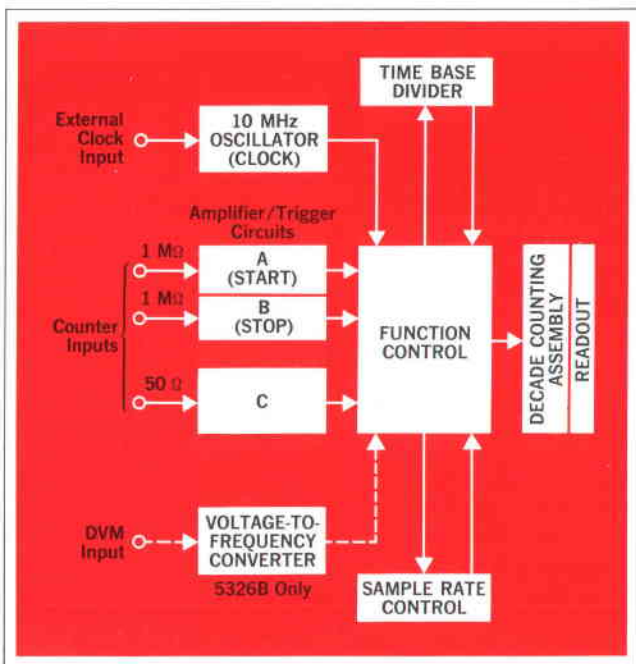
TIME BASE DIVIDER

External Clock Input

10 MHz OSCILLATOR (CLOCK)

Amplifier/Trigger Circuits

1 MΩ

A (START)

1 MΩ

B (STOP)

Counter Inputs

FUNCTION CONTROL

DECADE COUNTING ASSEMBLY

READOUT

50 Ω

C

DVM Input

VOLTAGE-TO-FREQUENCY CONVERTER

5326B Only

SAMPLE RATE CONTROL